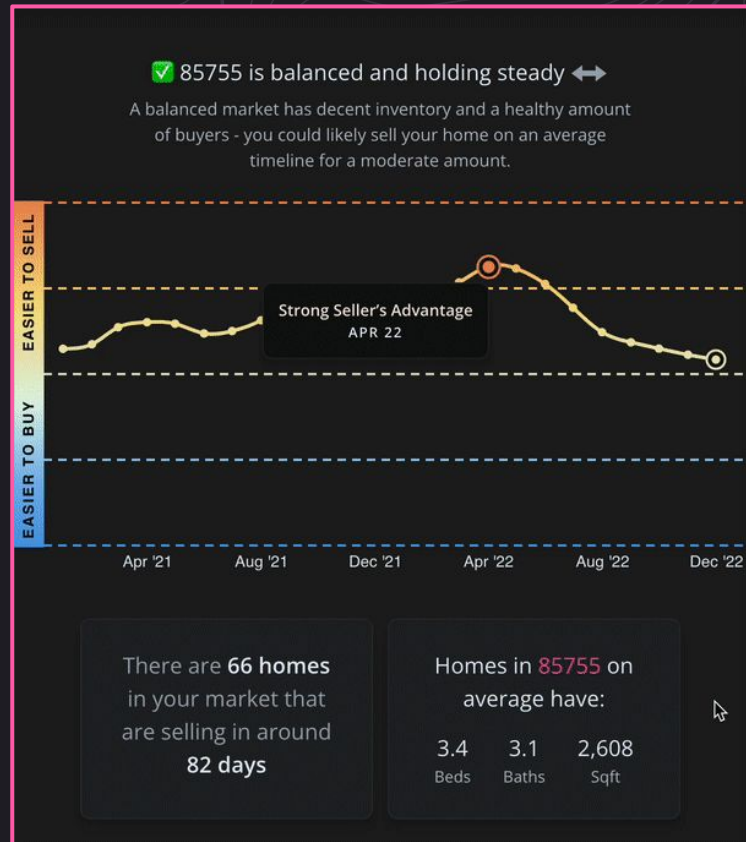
✅ 85755 is balanced and holding steady ⟷

A balanced market has decent inventory and a healthy amount of buyers - you could likely sell your home on an average timeline for a moderate amount.

EASIER TO SELL

EASIER TO BUY

Strong Seller's Advantage
APR 22

Apr '21 Aug '21 Dec '21 Apr '22 Aug '22 Dec '22

There are 66 homes in your market that are selling in around 82 days

Homes in 85755 on average have:

| 3.4 | 3.1 | 2,608 |
|---|---|---|
| Beds | Baths | Sqft |